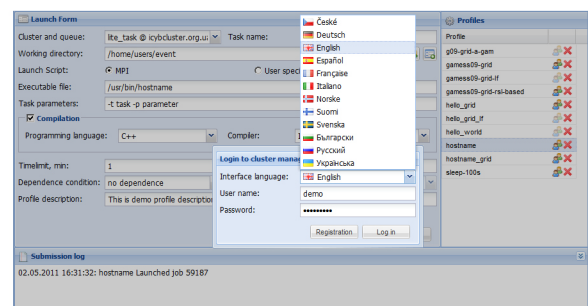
Launch Form

Cluster and queue: lite_task @ icybcluster.org.u

Task name:

Working directory: /home/users/event

Launch Script: MPI User spec

Executable file: /usr/bin/hostname

Task parameters: -t task -p parameter

Compilation

Programming language: C++ Compiler:

Timelimit, min: 1

Dependence condition: no dependence

Profile description: This is demo profile description

České
Deutsch
English
Español
Française
Italiano
Norske
Suomi
Svenska
Български
Русский
Українська

Login to cluster manag

Interface language: English

User name: demo

Password: ••••••••••

Registration Log in

Profiles

Profile
g09-grid-a-gam
gamess09-grid
gamess09-grid-lf
gamess09-grid-ral-based
hello_grid
hello_grid_lf
hello_world
hostname
hostname_grid
sleep-100s

Submission log

02.05.2011 16:31:32: hostname Launched job 59187